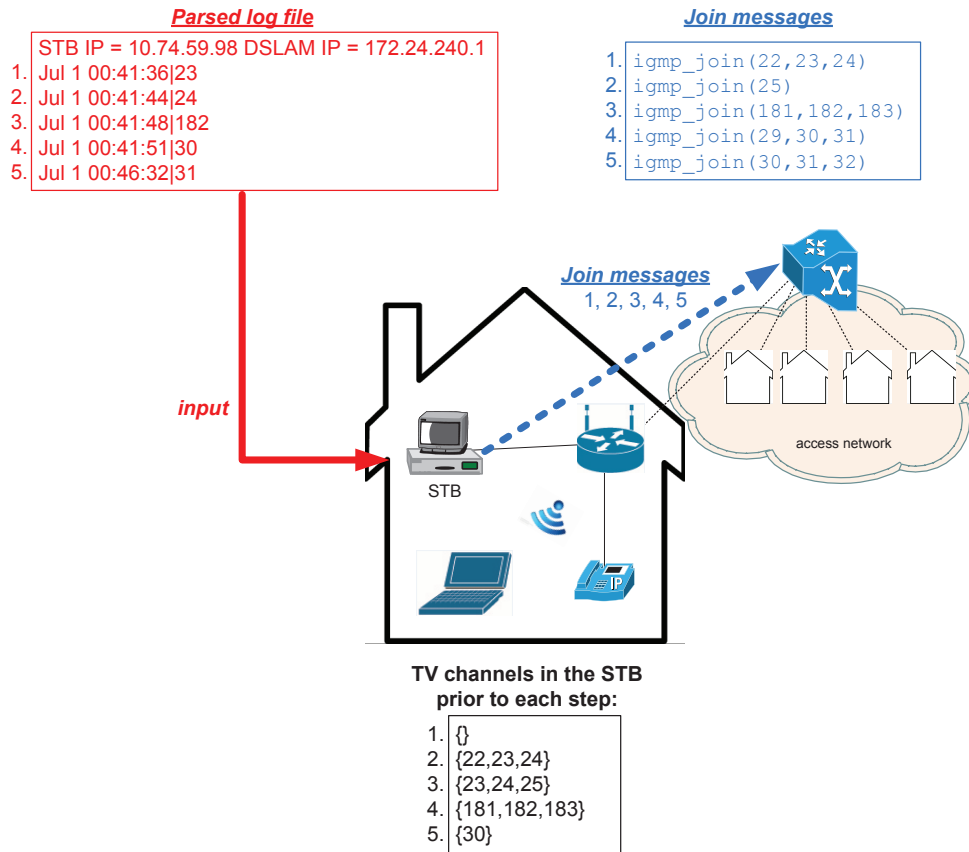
Parsed log file

STB IP = 10.74.59.98 DSLAM IP = 172.24.240.1
1. Jul 1 00:41:36|23
2. Jul 1 00:41:44|24
3. Jul 1 00:41:48|182
4. Jul 1 00:41:51|30
5. Jul 1 00:46:32|31

Join messages

1. igmp_join(22,23,24)
2. igmp_join(25)
3. igmp_join(181,182,183)
4. igmp_join(29,30,31)
5. igmp_join(30,31,32)

Join messages
1, 2, 3, 4, 5

input

STB

IP

access network

TV channels in the STB prior to each step:

1. {}
2. {22,23,24}
3. {23,24,25}
4. {181,182,183}
5. {30}